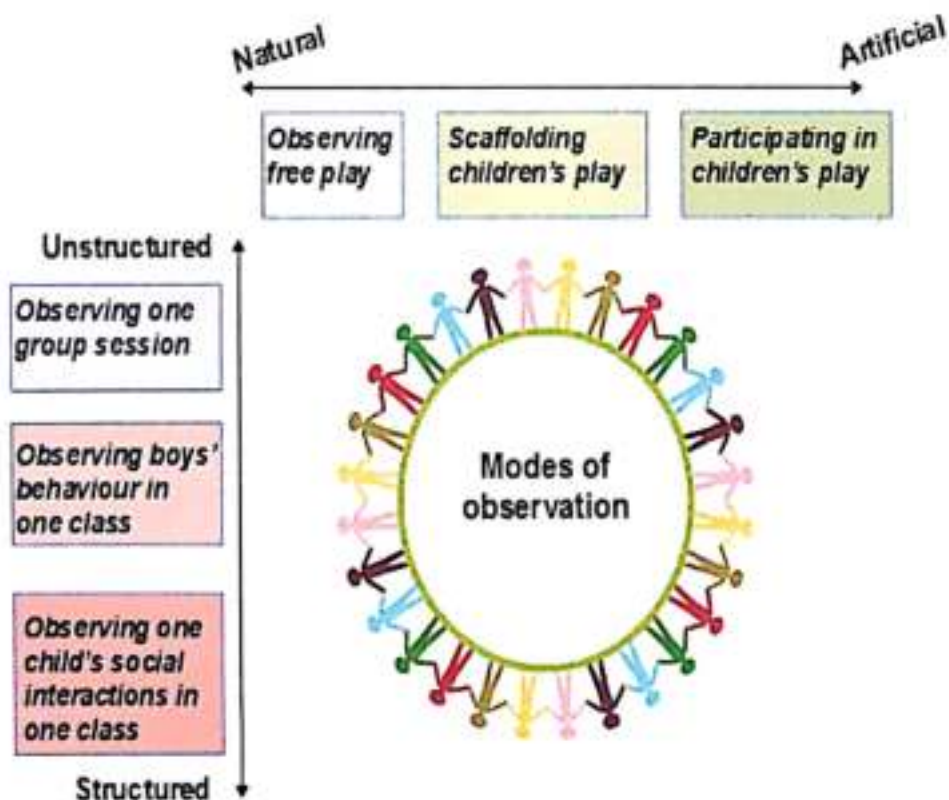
Natural

Artificial

Observing free play

Scaffolding children's play

Participating in children's play

Unstructured

Observing one group session

Observing boys' behaviour in one class

Observing one child's social interactions in one class

Structured

Modes of observation